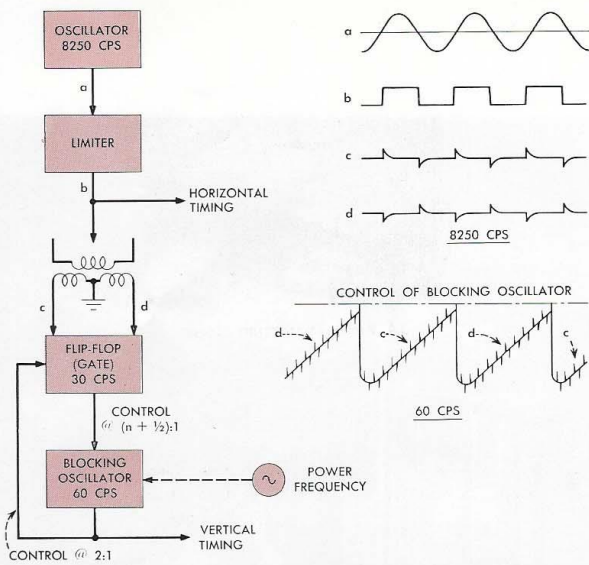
OSCILLATOR
8250 CPS

a

LIMITER

b

HORIZONTAL TIMING

c

d

FLIP-FLOP (GATE) 30 CPS

CONTROL @ (n + ½):1

BLOCKING OSCILLATOR 60 CPS

POWER FREQUENCY

VERTICAL TIMING

CONTROL @ 2:1

a

b

c

d

8250 CPS

CONTROL OF BLOCKING OSCILLATOR

d

c

d

c

60 CPS